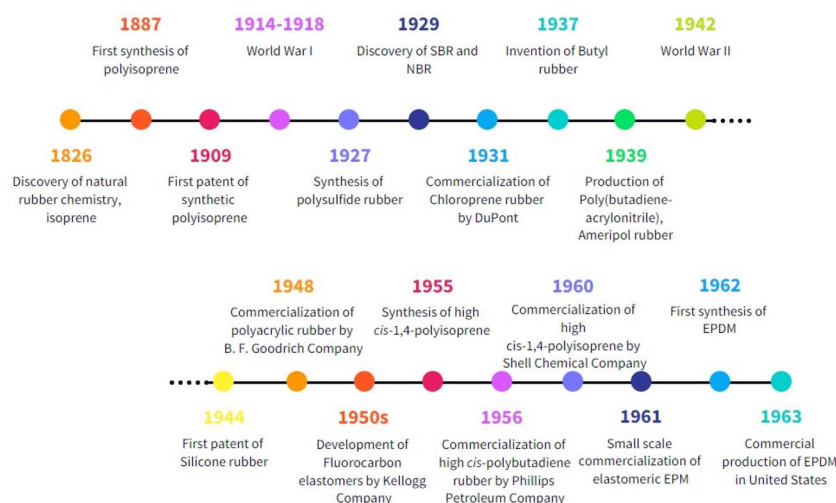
1887
First synthesis of polyisoprene

1914-1918
World War I

1929
Discovery of SBR and NBR

1937
Invention of Butyl rubber

1942
World War II

1826
Discovery of natural rubber chemistry, isoprene

1909
First patent of synthetic polyisoprene

1927
Synthesis of polysulfide rubber

1931
Commercialization of Chloroprene rubber by DuPont

1939
Production of Poly(butadiene-acrylonitrile), Ameripol rubber

1948
Commercialization of polyacrylic rubber by B. F. Goodrich Company

1955
Synthesis of high *cis*-1,4-polyisoprene

1960
Commercialization of high cis-1,4-polyisoprene by Shell Chemical Company

1962
First synthesis of EPDM

1944
First patent of Silicone rubber

1950s
Development of Fluorocarbon elastomers by Kellogg Company

1956
Commercialization of high *cis*-polybutadiene rubber by Phillips Petroleum Company

1961
Small scale commercialization of elastomeric EPM

1963
Commercial production of EPDM in United States